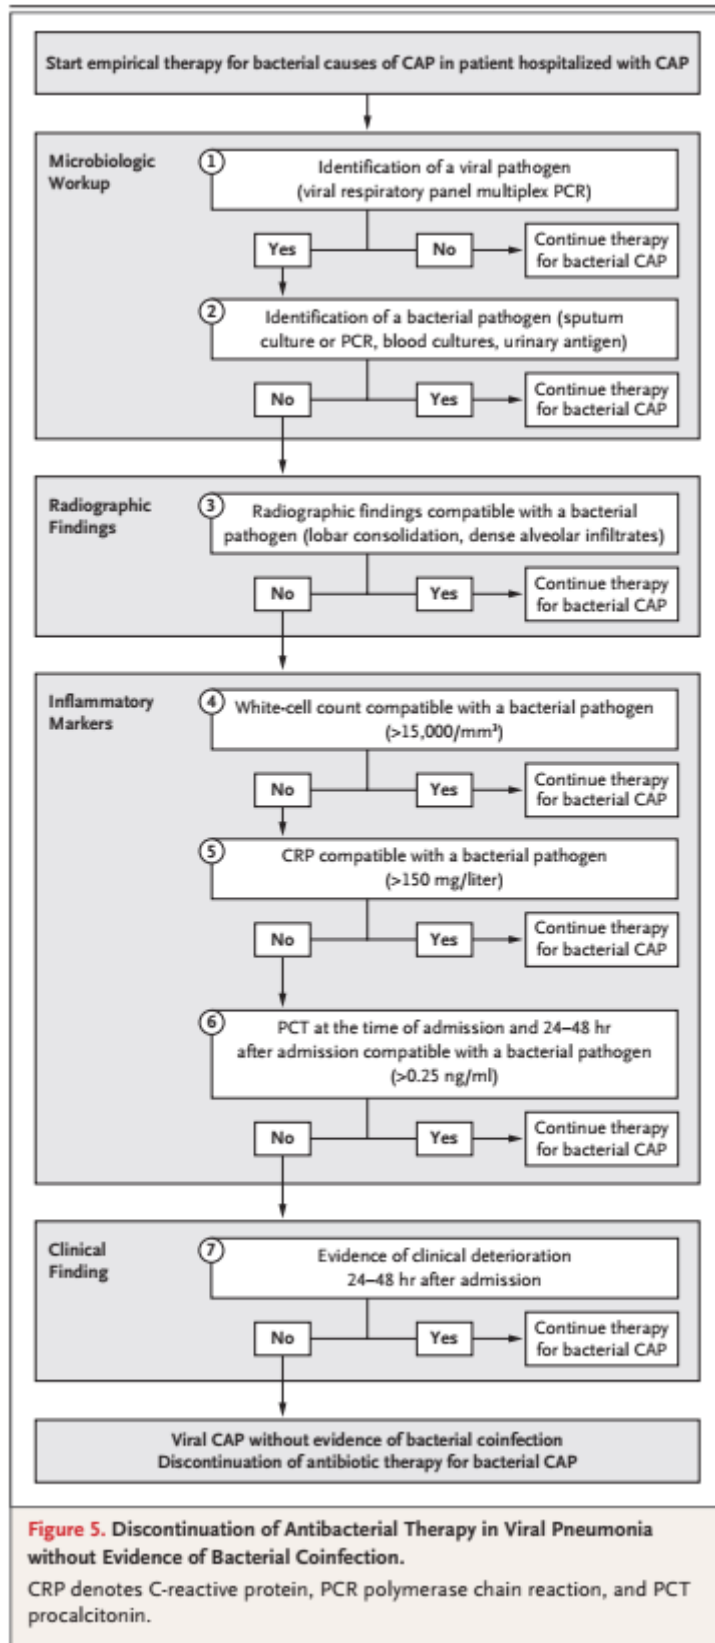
Start empirical therapy for bacterial causes of CAP in patient hospitalized with CAP

Microbiologic Workup

1 Identification of a viral pathogen (viral respiratory panel multiplex PCR)

Yes

No

Continue therapy for bacterial CAP

2 Identification of a bacterial pathogen (sputum culture or PCR, blood cultures, urinary antigen)

No

Yes

Continue therapy for bacterial CAP

Radiographic Findings

3 Radiographic findings compatible with a bacterial pathogen (lobar consolidation, dense alveolar infiltrates)

No

Yes

Continue therapy for bacterial CAP

Inflammatory Markers

4 White-cell count compatible with a bacterial pathogen (>15,000/mm³)

No

Yes

Continue therapy for bacterial CAP

5 CRP compatible with a bacterial pathogen (>150 mg/liter)

No

Yes

Continue therapy for bacterial CAP

6 PCT at the time of admission and 24–48 hr after admission compatible with a bacterial pathogen (>0.25 ng/ml)

No

Yes

Continue therapy for bacterial CAP

Clinical Finding

7 Evidence of clinical deterioration 24–48 hr after admission

No

Yes

Continue therapy for bacterial CAP

Viral CAP without evidence of bacterial coinfection
Discontinuation of antibiotic therapy for bacterial CAP

Figure 5. Discontinuation of Antibacterial Therapy in Viral Pneumonia without Evidence of Bacterial Coinfection.

CRP denotes C-reactive protein, PCR polymerase chain reaction, and PCT procalcitonin.